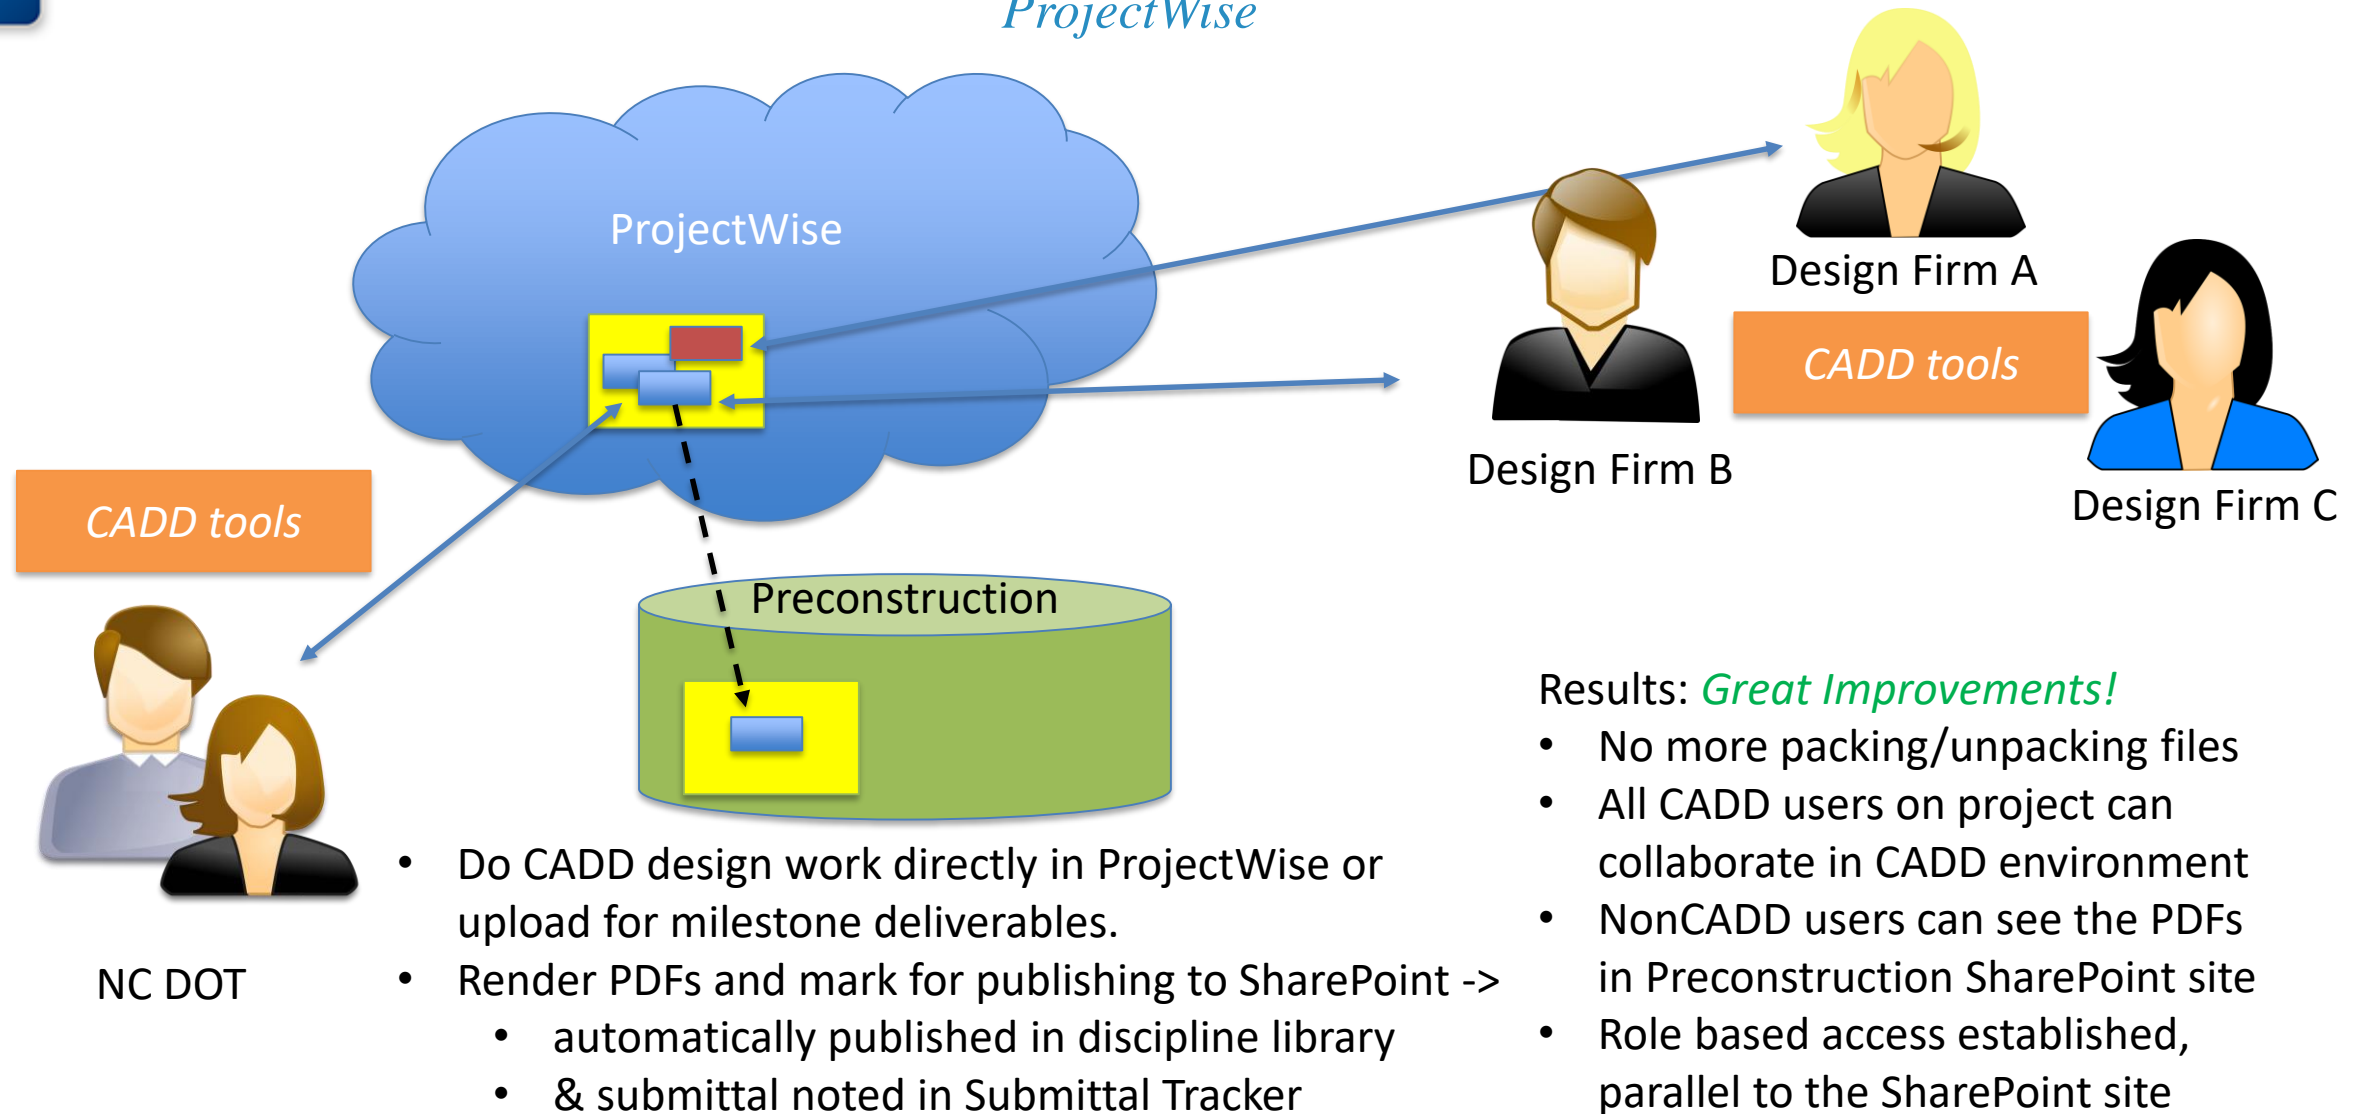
ProjectWise

ProjectWise

Design Firm A

CADD tools

Design Firm B

Design Firm C

CADD tools

Preconstruction

NC DOT

- Do CADD design work directly in ProjectWise or upload for milestone deliverables.
- Render PDFs and mark for publishing to SharePoint ->
  - automatically published in discipline library
  - & submittal noted in Submittal Tracker

Results: Great Improvements!
- No more packing/unpacking files
- All CADD users on project can collaborate in CADD environment
- NonCADD users can see the PDFs in Preconstruction SharePoint site
- Role based access established, parallel to the SharePoint site